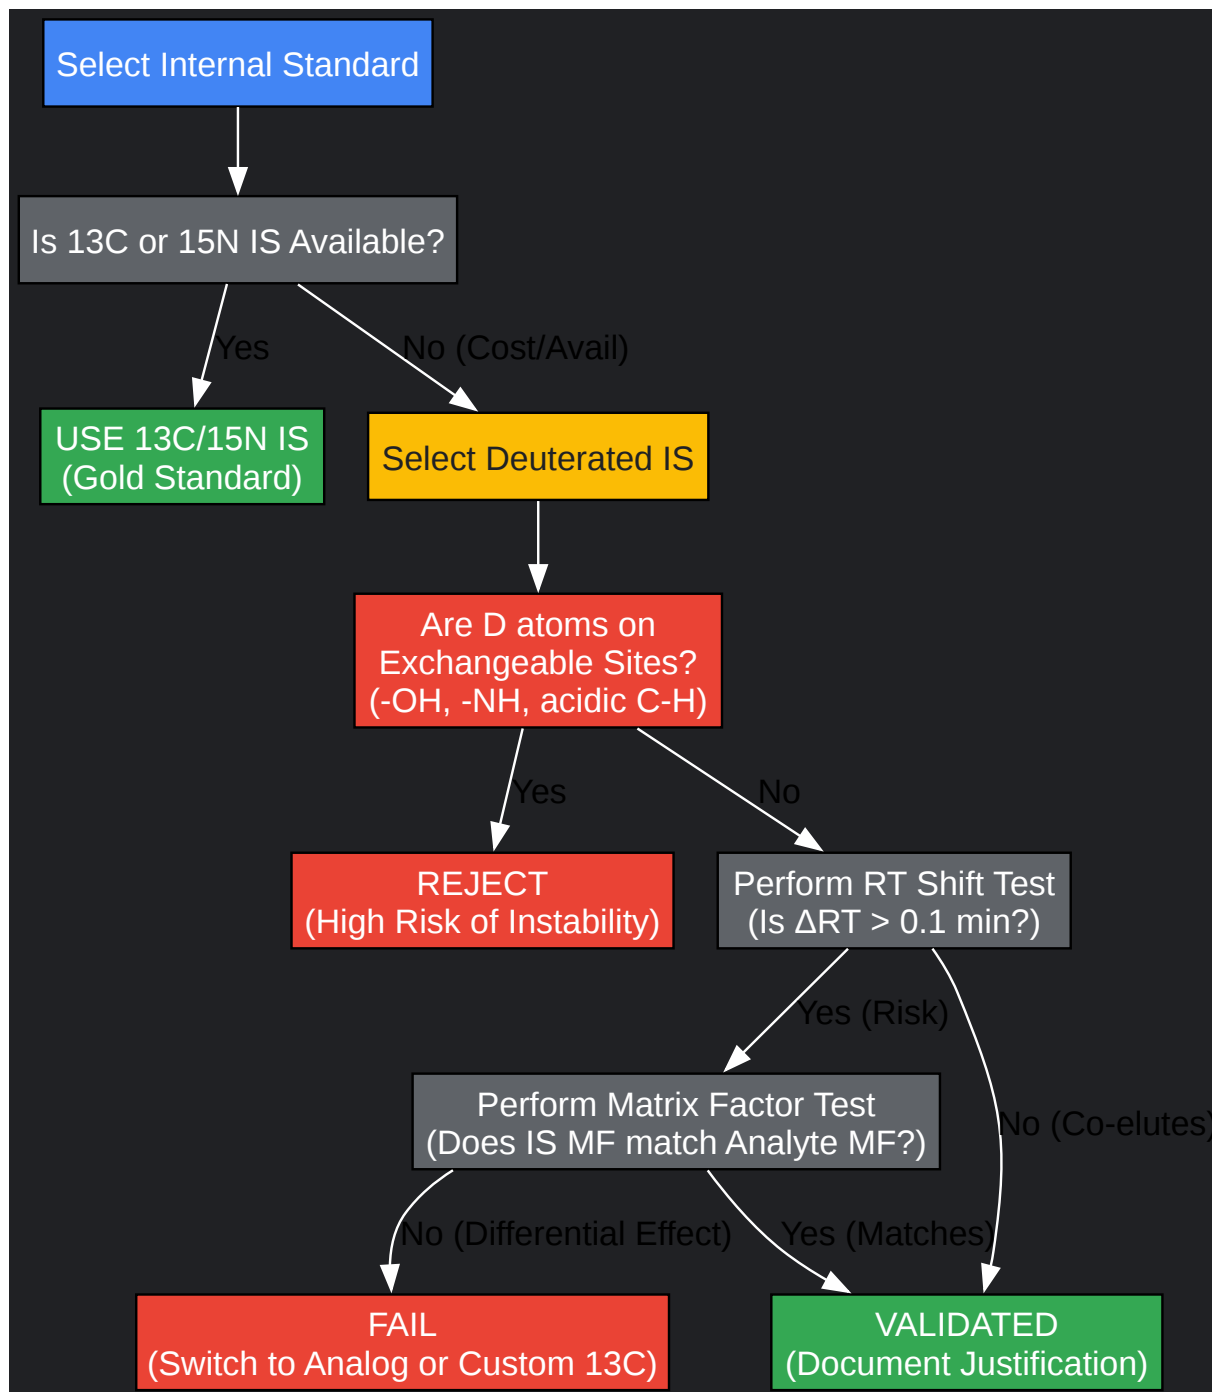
Select Internal Standard

Is 13C or 15N IS Available?

Yes

No (Cost/Avail)

USE 13C/15N IS
(Gold Standard)

Select Deuterated IS

Are D atoms on
Exchangeable Sites?
(-OH, -NH, acidic C-H)

Yes

No

REJECT
(High Risk of Instability)

Perform RT Shift Test
(Is ΔRT > 0.1 min?)

Yes (Risk)

No (Co-elutes)

Perform Matrix Factor Test
(Does IS MF match Analyte MF?)

No (Differential Effect)

Yes (Matches)

FAIL
(Switch to Analog or Custom 13C)

VALIDATED
(Document Justification)